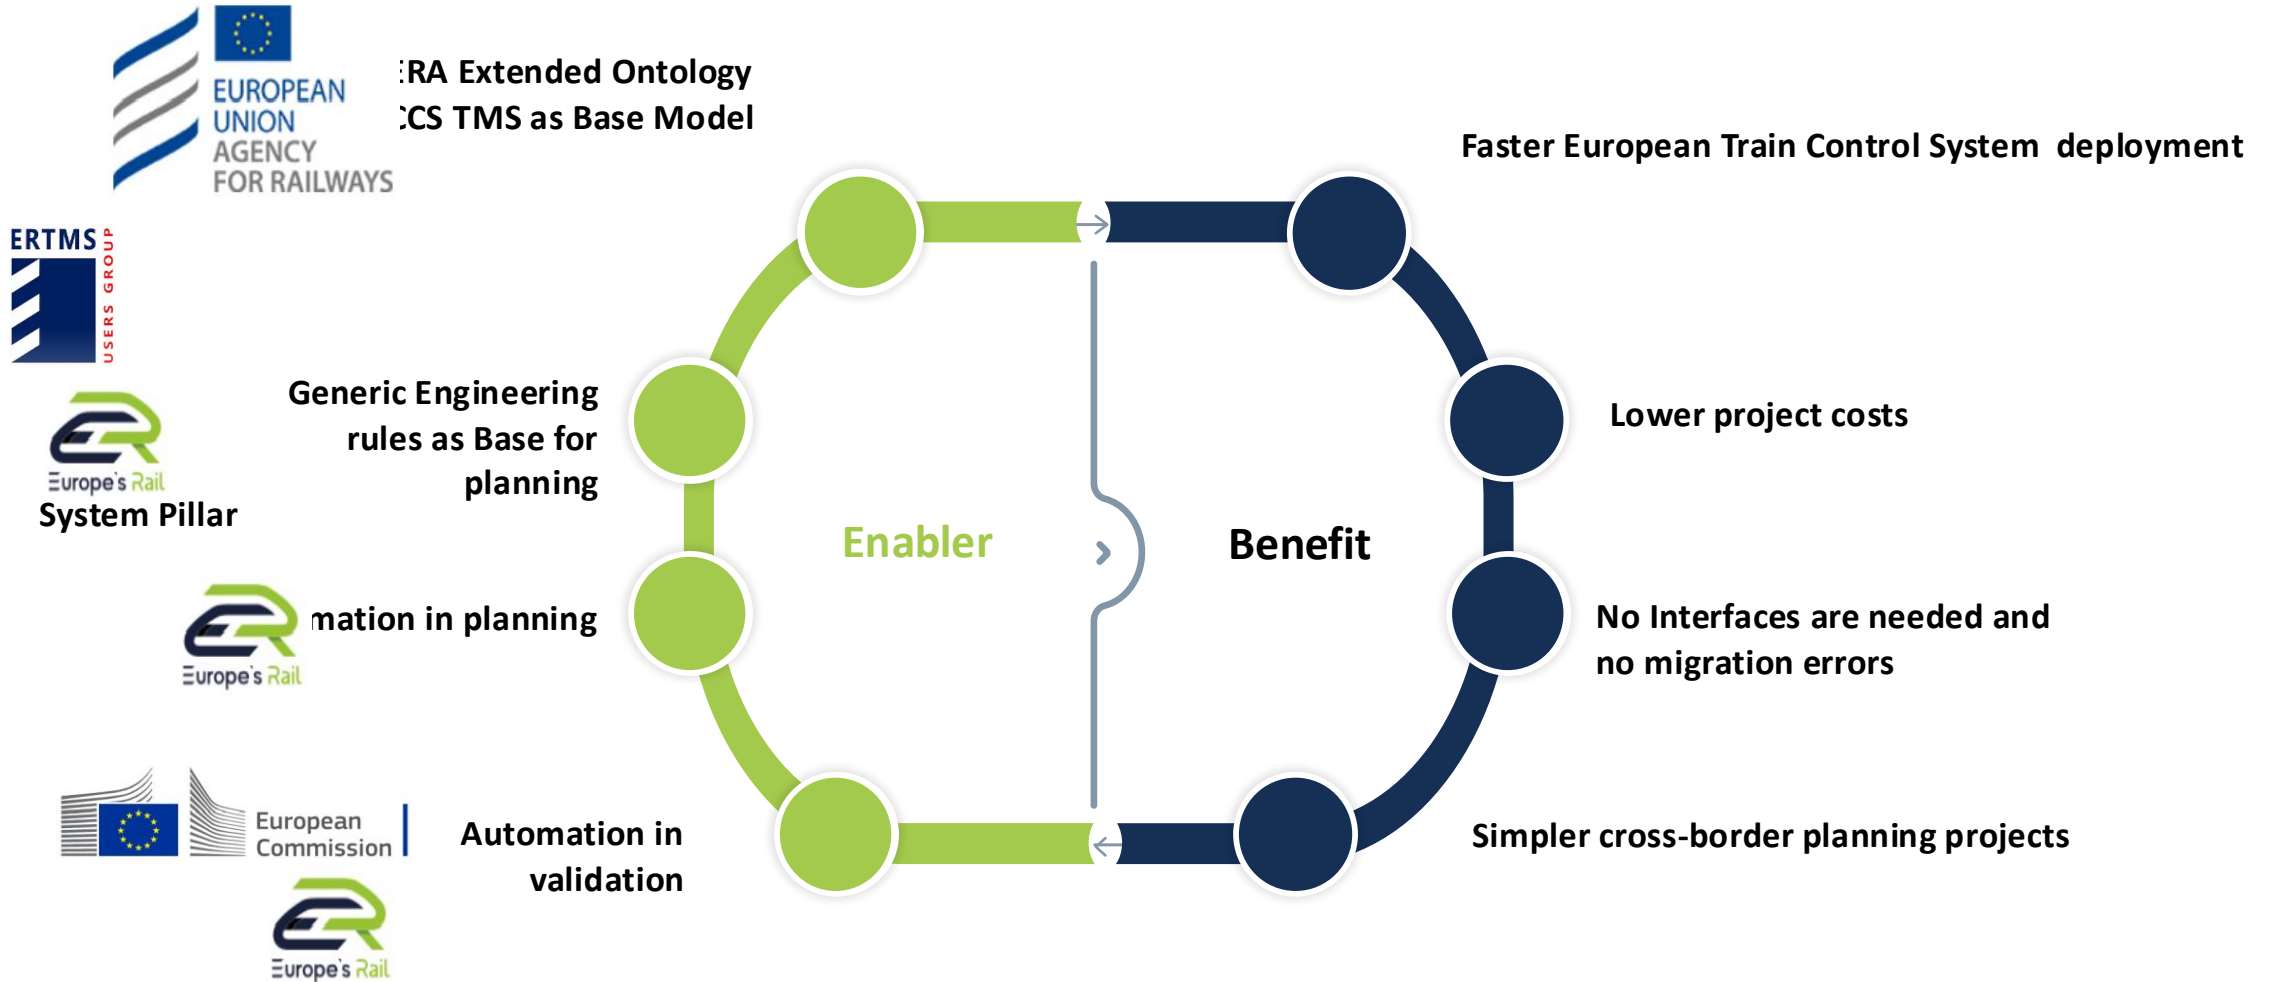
EUROPEAN UNION AGENCY FOR RAILWAYS

ERA Extended Ontology
CCS TMS as Base Model

Faster European Train Control System deployment

ERTMS USERS GROUP

Generic Engineering rules as Base for planning

Europe's Rail
System Pillar

Lower project costs

Enabler

Benefit

mation in planning

Europe's Rail

No Interfaces are needed and no migration errors

European Commission

Automation in validation

Simpler cross-border planning projects

Europe's Rail